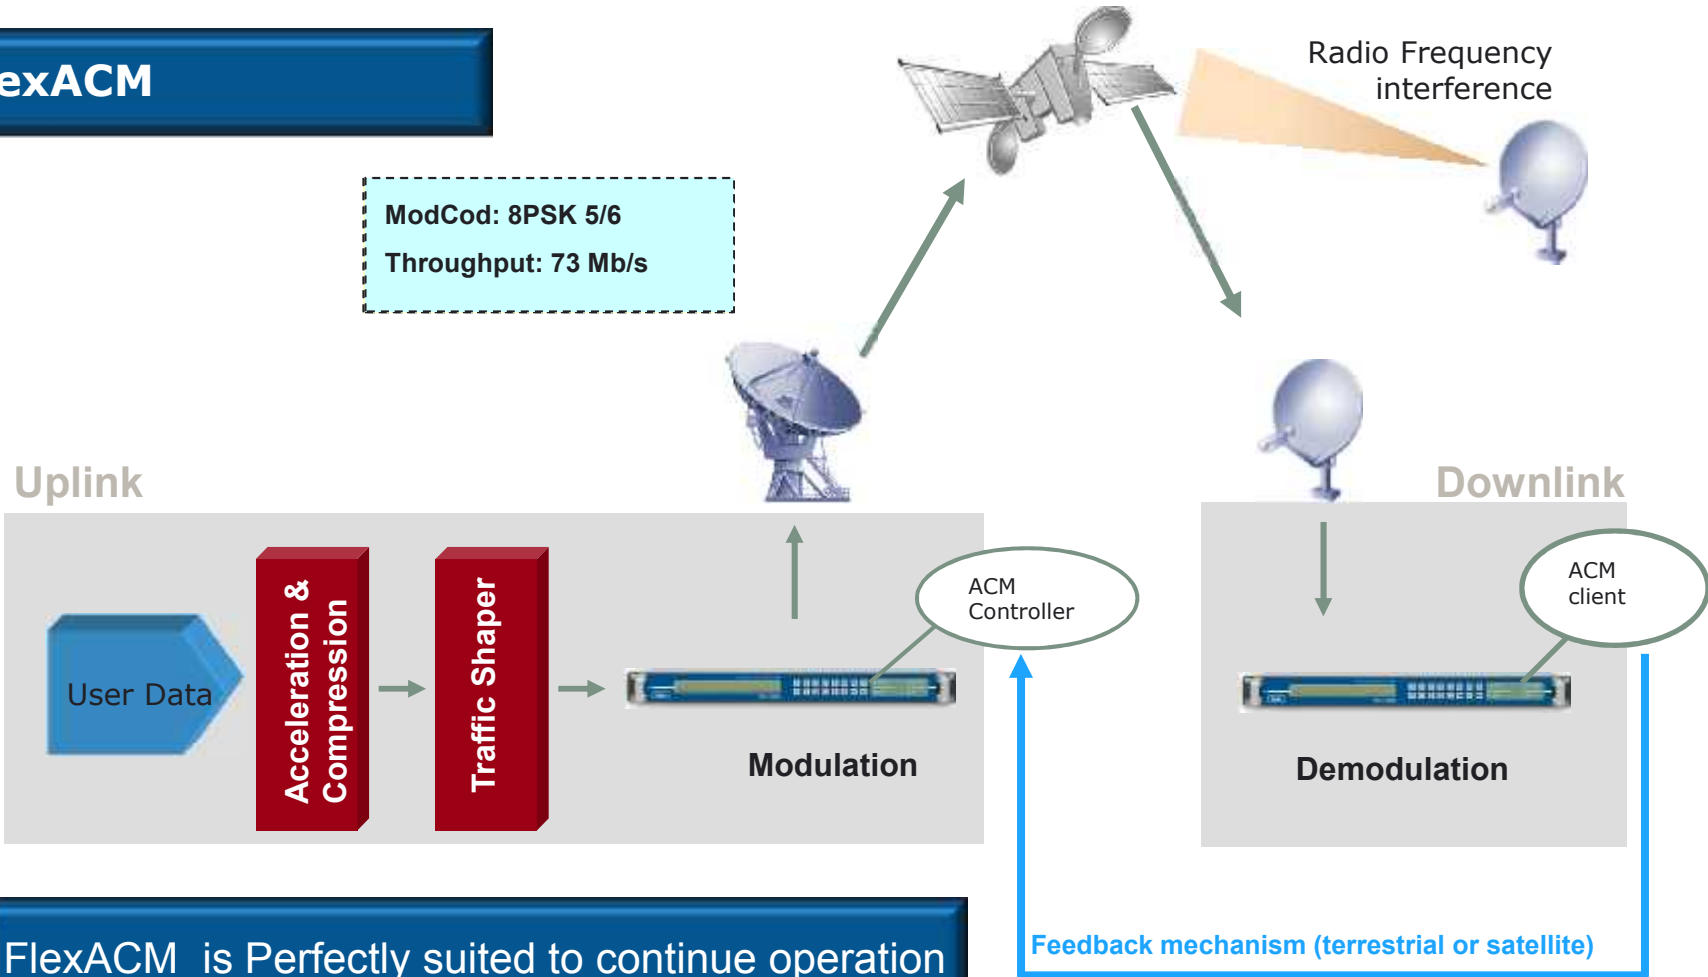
exACM

Radio Frequency interference

ModCod: 8PSK 5/6

Throughput: 73 Mb/s

Uplink

Downlink

User Data

Acceleration & Compression

Traffic Shaper

ACM Controller

Modulation

ACM client

Demodulation

FlexACM is Perfectly suited to continue operation

Feedback mechanism (terrestrial or satellite)